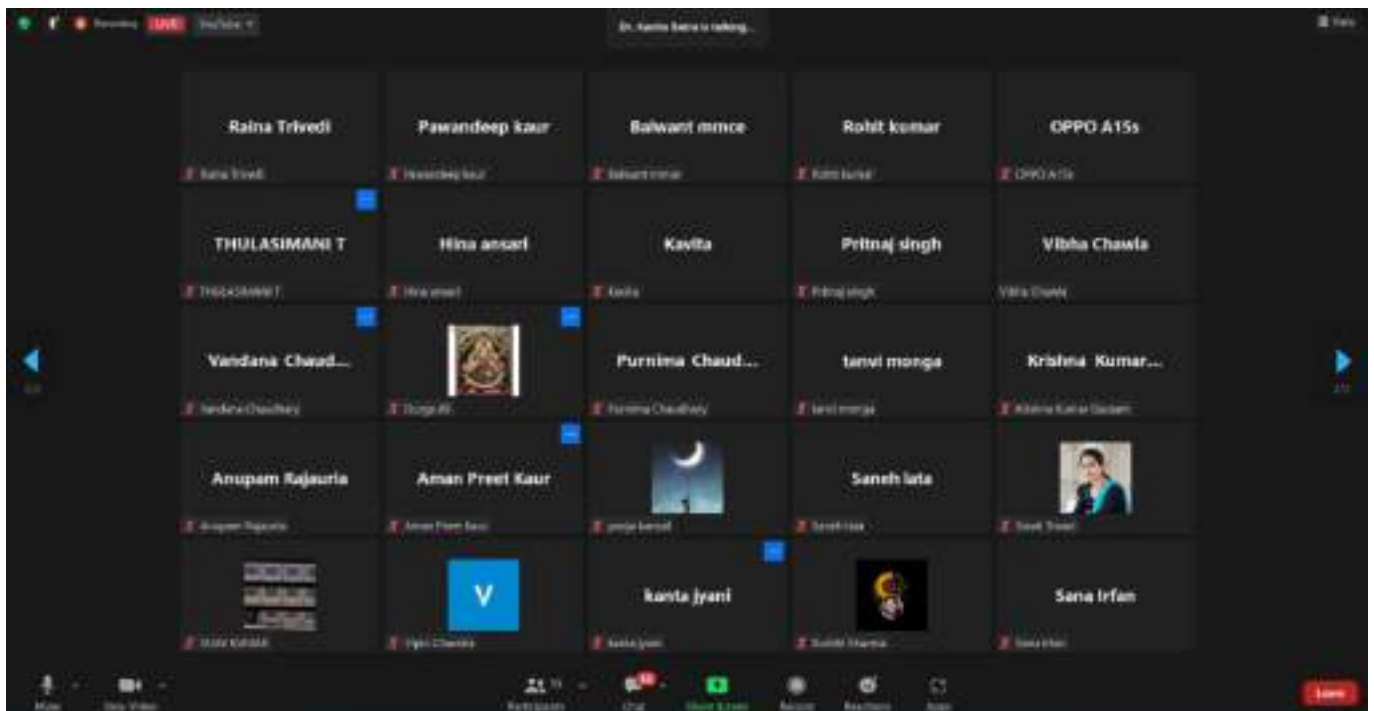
Recording LIVE YouTube

Dr. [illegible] is talking...

View

Raina Trivedi
Raina Trivedi

Pawandeep kaur
Pawandeep kaur

Balwant mmce
Balwant mmce

Rohit kumar
Rohit kumar

OPPO A15s
OPPO A15s

THULASIMANI T
THULASIMANI T

Hina ansari
Hina ansari

Kavita
Kavita

Pritnaj singh
Pritnaj singh

Vibha Chawla
Vibha Chawla

Vandana Chaud...
Vandana Chaudhary

Durga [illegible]

Purnima Chaud...
Purnima Chaudhary

tanvi monga
tanvi monga

Krishna Kumar...
Krishna Kumar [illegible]

Anupam Rajauria
Anupam Rajauria

Aman Preet Kaur
Aman Preet Kaur

pooja bansal

Saneh lata
Saneh lata

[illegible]

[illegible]

V
Vipin Chandra

kanta jyani
kanta jyani

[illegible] Sharma

Sana Irfan
Sana Irfan

Mute
Stop Video
Participants
Chat
Share Screen
Record
Reactions
Apps
Leave